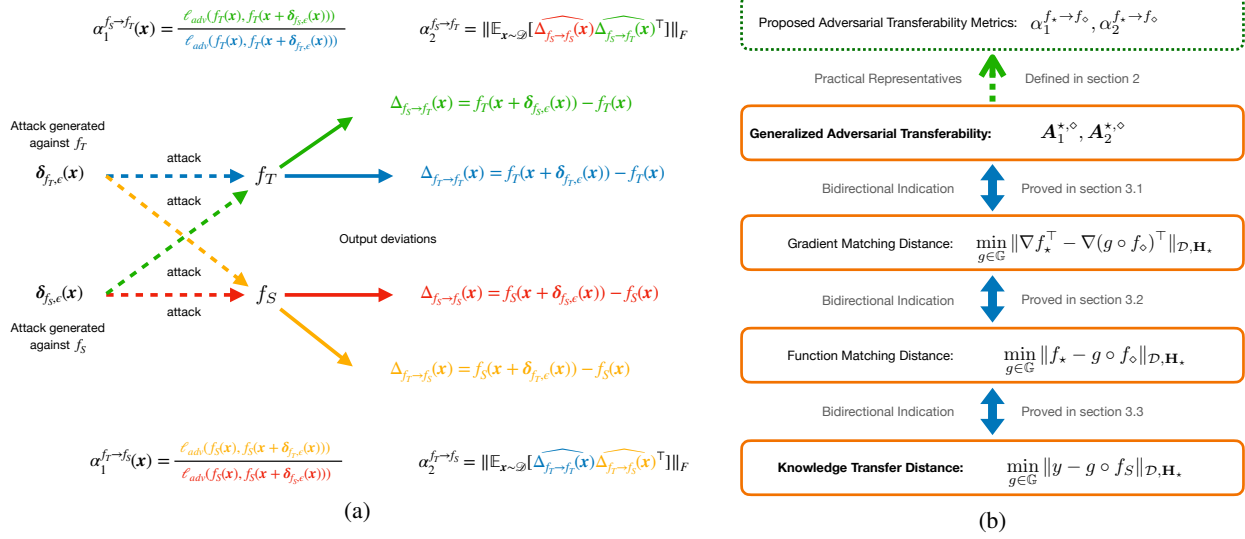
$\alpha_1^{f_S \to f_T}(\boldsymbol{x}) = \frac{\ell_{adv}(f_T(\boldsymbol{x}), f_T(\boldsymbol{x} + \boldsymbol{\delta}_{f_S,\epsilon}(\boldsymbol{x})))}{\ell_{adv}(f_T(\boldsymbol{x}), f_T(\boldsymbol{x} + \boldsymbol{\delta}_{f_T,\epsilon}(\boldsymbol{x})))}$

$\alpha_2^{f_S \to f_T} = \|\mathbb{E}_{\boldsymbol{x}\sim\mathcal{D}}[\widehat{\Delta_{f_S\to f_S}(\boldsymbol{x})}\widehat{\Delta_{f_S\to f_T}(\boldsymbol{x})}^\top]\|_F$

Attack generated against $f_T$

$\boldsymbol{\delta}_{f_T,\epsilon}(\boldsymbol{x})$

attack

attack

$f_T$

$\Delta_{f_S\to f_T}(\boldsymbol{x}) = f_T(\boldsymbol{x} + \boldsymbol{\delta}_{f_S,\epsilon}(\boldsymbol{x})) - f_T(\boldsymbol{x})$

$\Delta_{f_T\to f_T}(\boldsymbol{x}) = f_T(\boldsymbol{x} + \boldsymbol{\delta}_{f_T,\epsilon}(\boldsymbol{x})) - f_T(\boldsymbol{x})$

Output deviations

attack

$\boldsymbol{\delta}_{f_S,\epsilon}(\boldsymbol{x})$

attack

$f_S$

$\Delta_{f_S\to f_S}(\boldsymbol{x}) = f_S(\boldsymbol{x} + \boldsymbol{\delta}_{f_S,\epsilon}(\boldsymbol{x})) - f_S(\boldsymbol{x})$

Attack generated against $f_S$

$\Delta_{f_T\to f_S}(\boldsymbol{x}) = f_S(\boldsymbol{x} + \boldsymbol{\delta}_{f_T,\epsilon}(\boldsymbol{x})) - f_S(\boldsymbol{x})$

$\alpha_1^{f_T \to f_S}(\boldsymbol{x}) = \frac{\ell_{adv}(f_S(\boldsymbol{x}), f_S(\boldsymbol{x} + \boldsymbol{\delta}_{f_T,\epsilon}(\boldsymbol{x})))}{\ell_{adv}(f_S(\boldsymbol{x}), f_S(\boldsymbol{x} + \boldsymbol{\delta}_{f_S,\epsilon}(\boldsymbol{x})))}$

$\alpha_2^{f_T \to f_S} = \|\mathbb{E}_{\boldsymbol{x}\sim\mathcal{D}}[\widehat{\Delta_{f_T\to f_T}(\boldsymbol{x})}\widehat{\Delta_{f_T\to f_S}(\boldsymbol{x})}^\top]\|_F$

(a)

Proposed Adversarial Transferability Metrics: $\alpha_1^{f_\star\to f_\diamond}, \alpha_2^{f_\star\to f_\diamond}$

Practical Representatives

Defined in section 2

Generalized Adversarial Transferability: $\boldsymbol{A}_1^{\star,\diamond}, \boldsymbol{A}_2^{\star,\diamond}$

Bidirectional Indication

Proved in section 3.1

Gradient Matching Distance: $\min_{g\in\mathbb{G}} \|\nabla f_\star^\top - \nabla(g\circ f_\diamond)^\top\|_{\mathcal{D},\mathbf{H}_\star}$

Bidirectional Indication

Proved in section 3.2

Function Matching Distance: $\min_{g\in\mathbb{G}} \|f_\star - g\circ f_\diamond\|_{\mathcal{D},\mathbf{H}_\star}$

Bidirectional Indication

Proved in section 3.3

Knowledge Transfer Distance: $\min_{g\in\mathbb{G}} \|y - g\circ f_S\|_{\mathcal{D},\mathbf{H}_\star}$

(b)